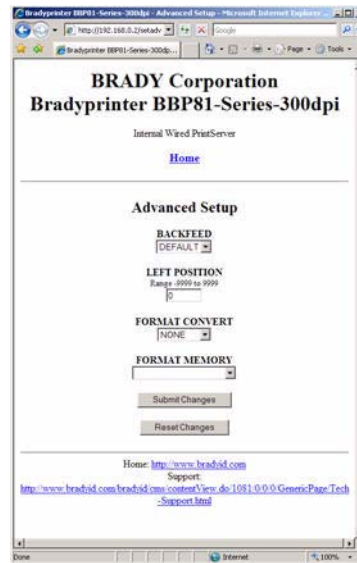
Bradyprinter BBP81-Series-300dpi - Advanced Setup - Microsoft Internet Explorer

http://192.168.0.2/setadv

Google

Bradyprinter BBP81-Series-300dp...

Page

Tools

BRADY Corporation
Bradyprinter BBP81-Series-300dpi

Internal Wired PrintServer

Home

Advanced Setup

BACKFEED
DEFAULT

LEFT POSITION
Range -9999 to 9999
0

FORMAT CONVERT
NONE

FORMAT MEMORY

Submit Changes

Reset Changes

Home: http://www.bradyid.com
Support:
http://www.bradyid.com/bradyid/cms/contentView.do/1081/0/0/0/GenericPage/Tech-Support.html

Done

Internet

100%